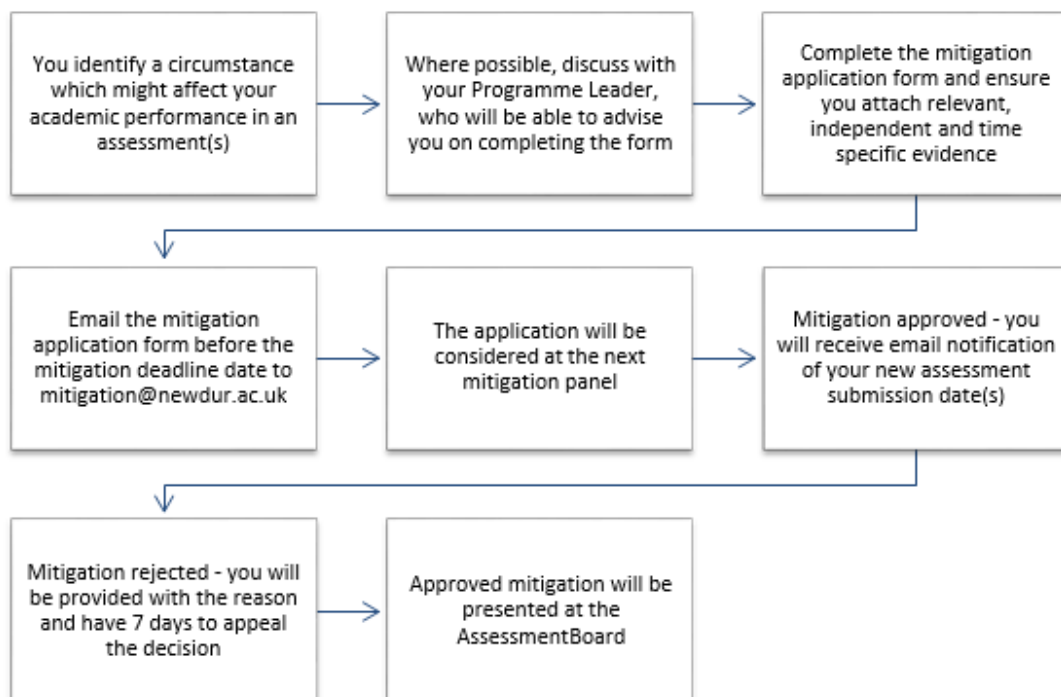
You identify a circumstance which might affect your academic performance in an assessment(s)

Where possible, discuss with your Programme Leader, who will be able to advise you on completing the form

Complete the mitigation application form and ensure you attach relevant, independent and time specific evidence

Email the mitigation application form before the mitigation deadline date to mitigation@newdur.ac.uk

The application will be considered at the next mitigation panel

Mitigation approved - you will receive email notification of your new assessment submission date(s)

Mitigation rejected - you will be provided with the reason and have 7 days to appeal the decision

Approved mitigation will be presented at the AssessmentBoard